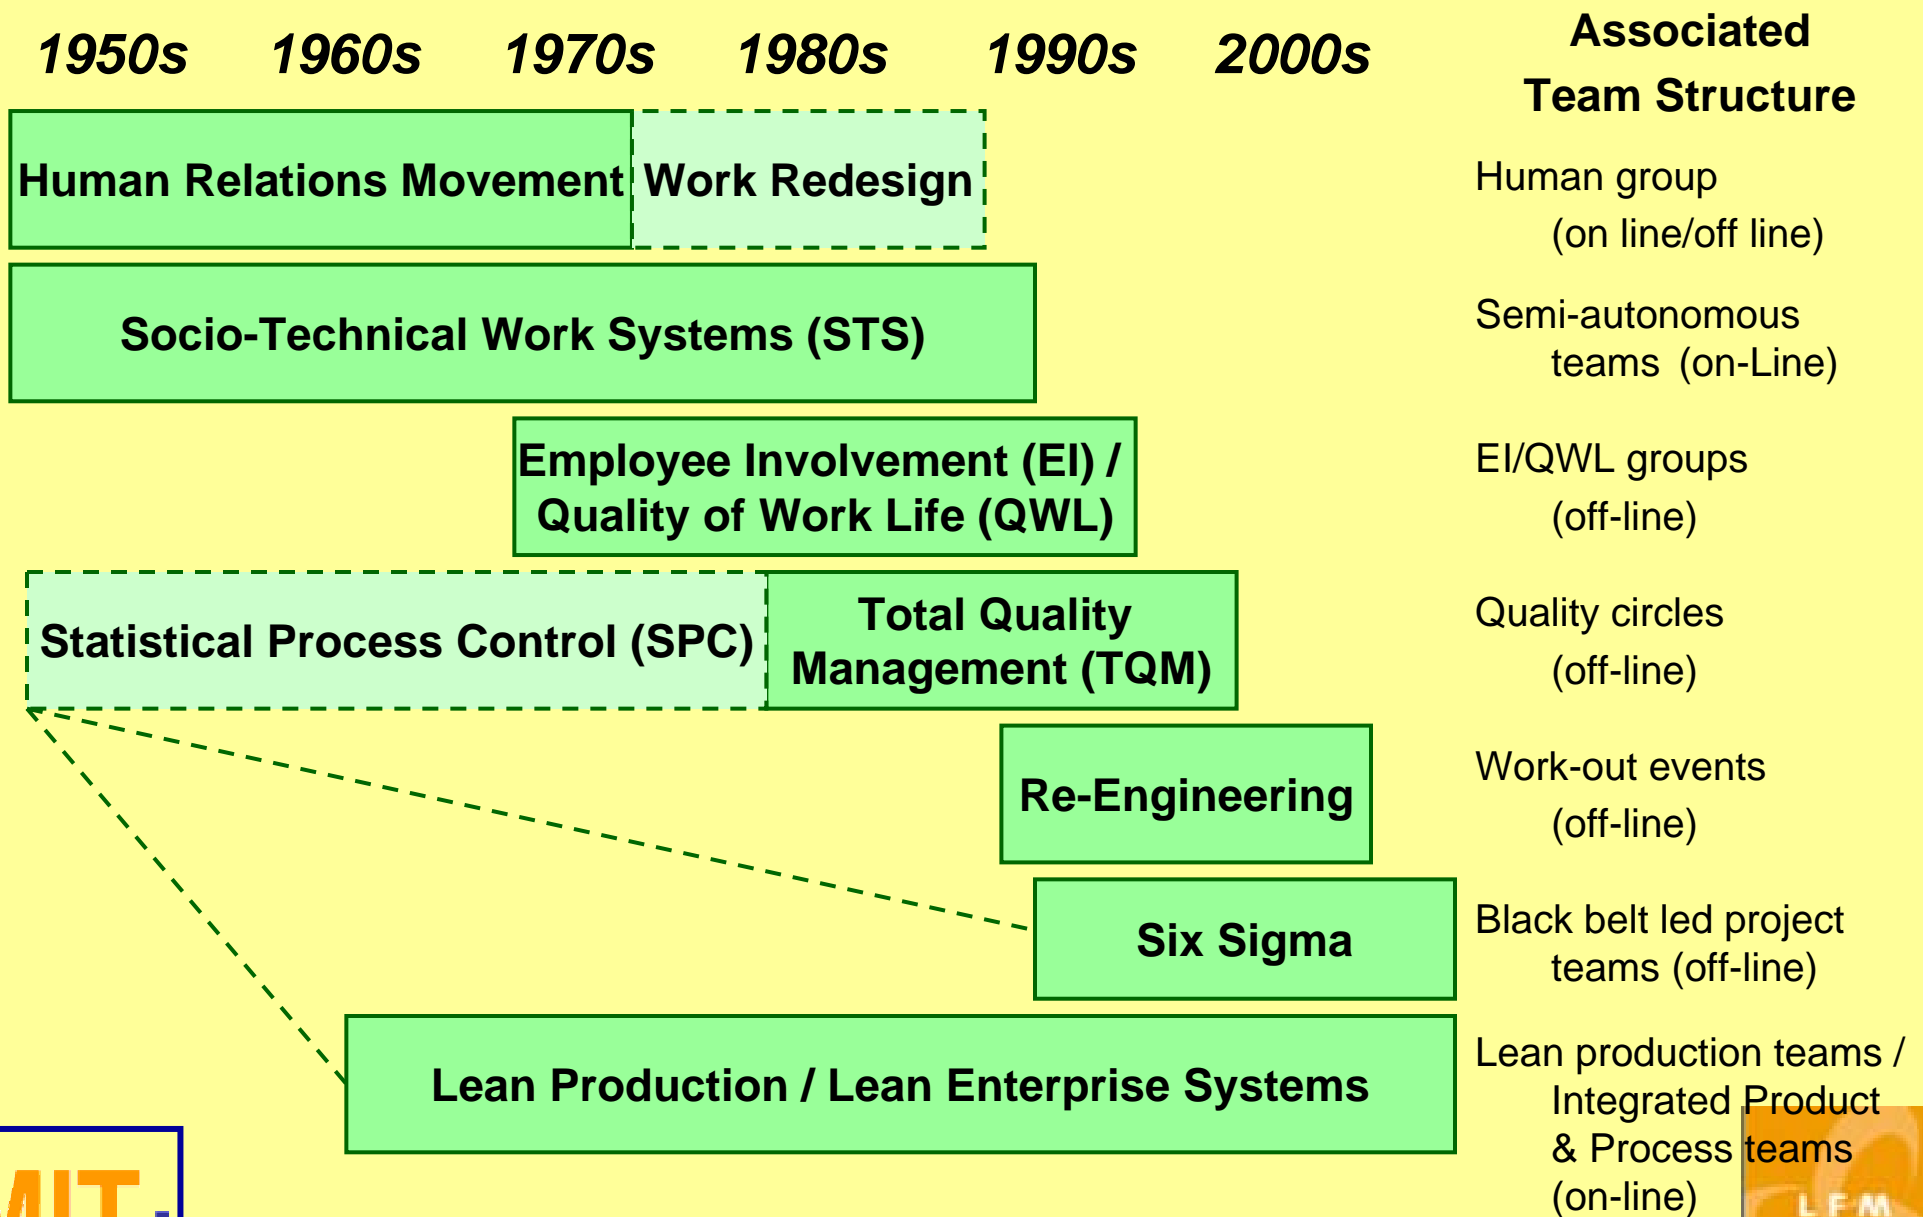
1950s 1960s 1970s 1980s 1990s 2000s

Associated Team Structure

Human Relations Movement

Work Redesign

Human group (on line/off line)

Socio-Technical Work Systems (STS)

Semi-autonomous teams (on-Line)

Employee Involvement (EI) / Quality of Work Life (QWL)

EI/QWL groups (off-line)

Statistical Process Control (SPC)

Total Quality Management (TQM)

Quality circles (off-line)

Re-Engineering

Work-out events (off-line)

Six Sigma

Black belt led project teams (off-line)

Lean Production / Lean Enterprise Systems

Lean production teams / Integrated Product & Process teams (on-line)

MIT

LEM